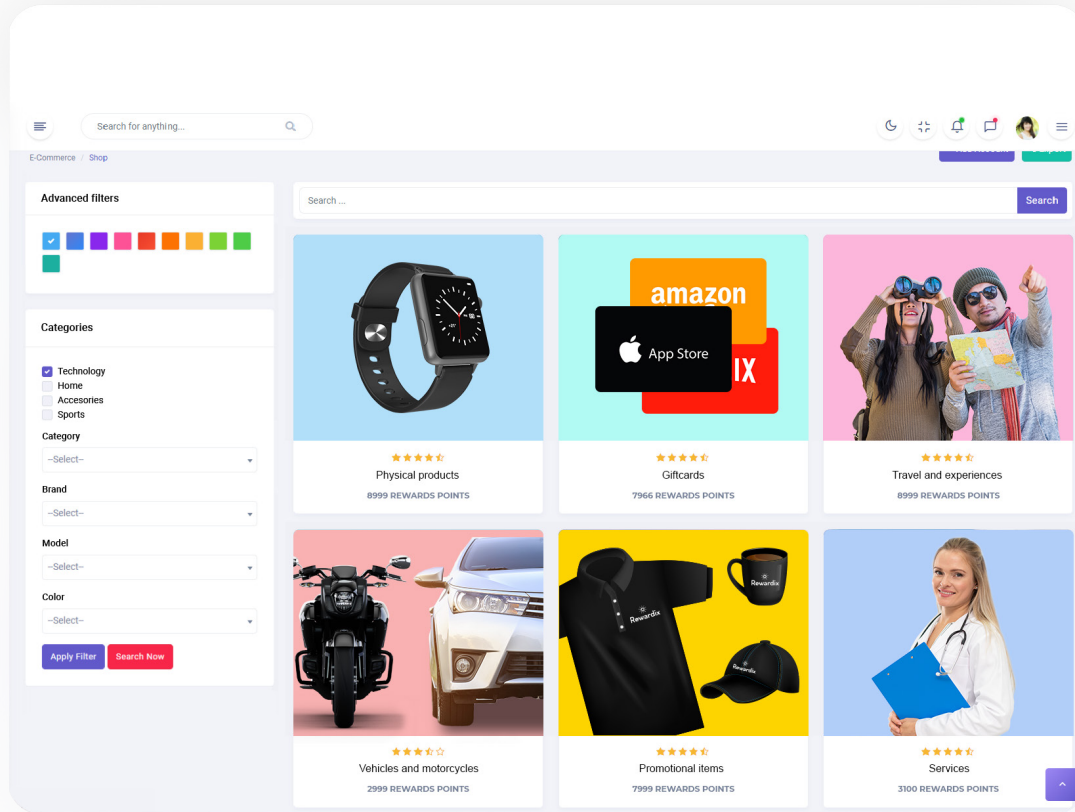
Search for anything...

E-Commerce / Shop

Advanced filters

Categories

Technology
Home
Accesories
Sports

Category
--Select--

Brand
--Select--

Model
--Select--

Color
--Select--

Apply Filter Search Now

Search ...
Search

amazon
App Store
IX

Physical products
8999 REWARDS POINTS

Giftcards
7966 REWARDS POINTS

Travel and experiences
8999 REWARDS POINTS

Rewardix
Rewardix
Rewardix

Vehicles and motorcycles
2999 REWARDS POINTS

Promotional items
7999 REWARDS POINTS

Services
3100 REWARDS POINTS